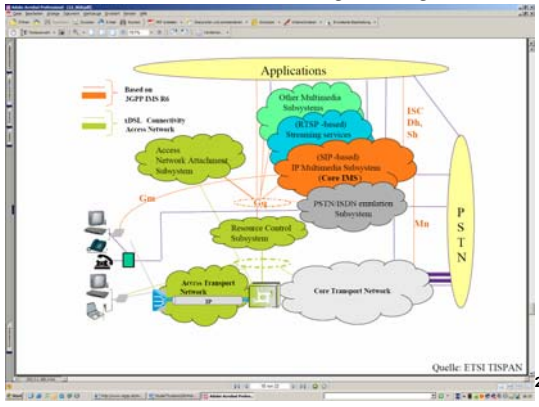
Adobe Acrobat Professional

Applications

Based on 3GPP IMS R6

xDSL Connectivity Access Network

Other Multimedia Subsystems

(RTSP -based) Streaming services

Access Network Attachment Subsystem

(SIP-based) IP Multimedia Subsystem (Core IMS)

ISC Dh, Sh

Gm

Gq

PSTN/ISDN emulation Subsystem

Mw

P S T N

Resource Control Subsystem

Access Transport Network

IP

Core Transport Network

Quelle: ETSI TISPAN

2